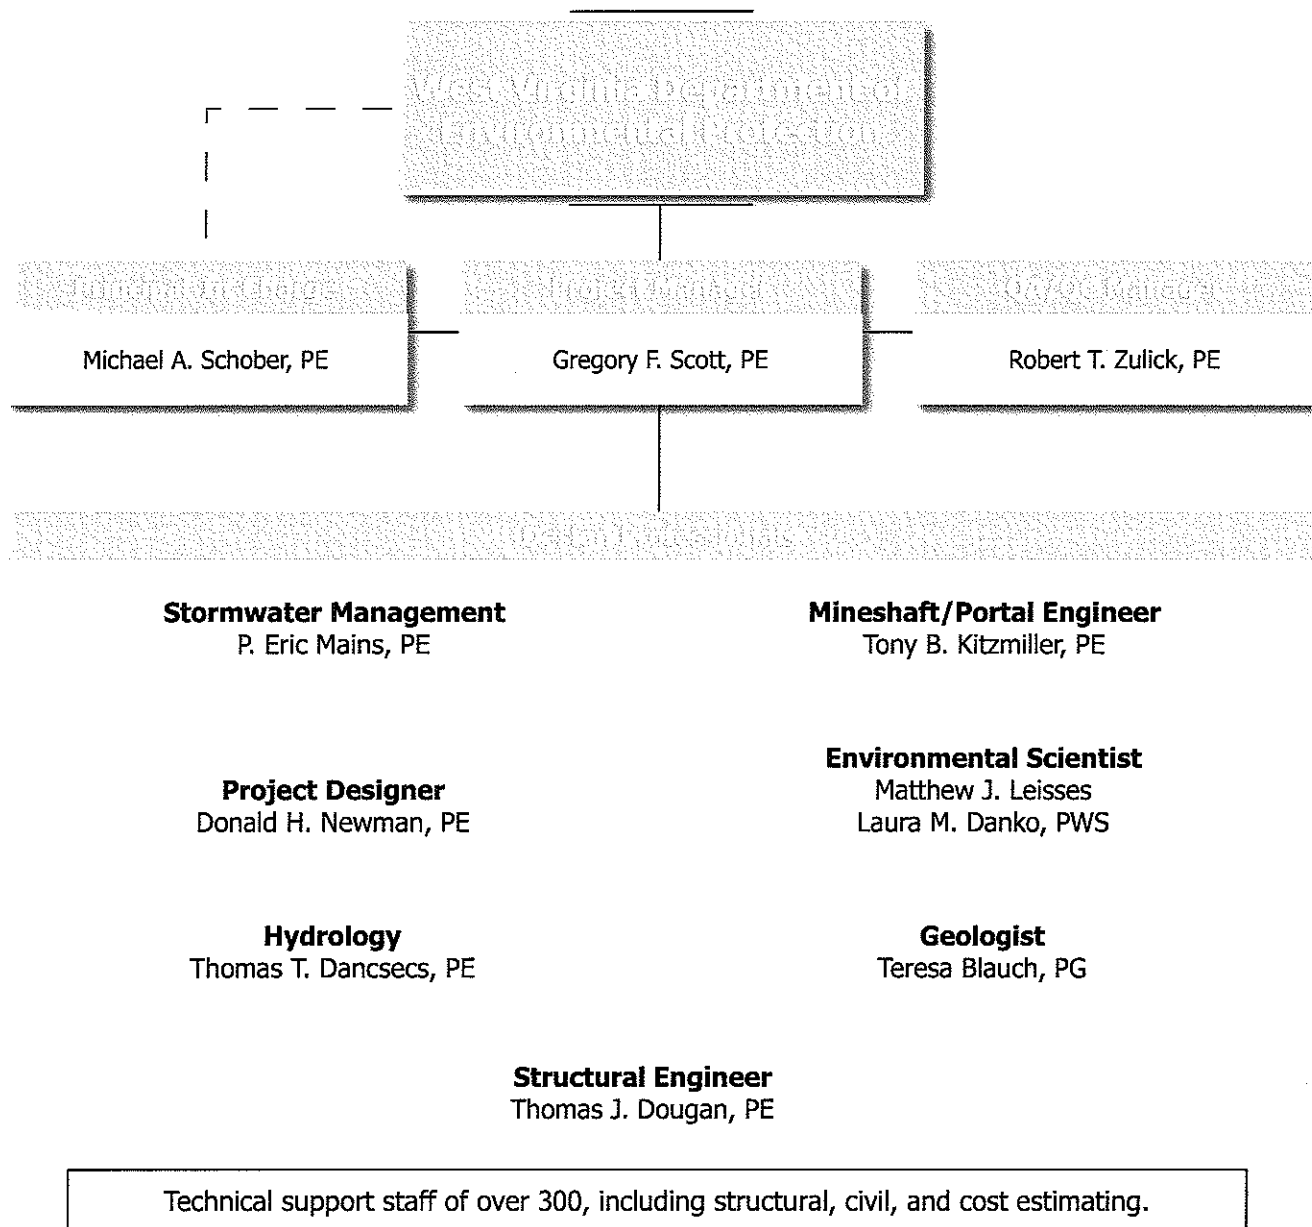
West Virginia Department of Environmental Protection

Principal In Charge
Michael A. Schober, PE

Project Manager
Gregory F. Scott, PE

QA/QC Manager
Robert T. Zulick, PE

Design Professionals

Stormwater Management
P. Eric Mains, PE

Mineshaft/Portal Engineer
Tony B. Kitzmiller, PE

Environmental Scientist
Matthew J. Leisses
Laura M. Danko, PWS

Project Designer
Donald H. Newman, PE

Hydrology
Thomas T. Dancsecs, PE

Geologist
Teresa Blauch, PG

Structural Engineer
Thomas J. Dougan, PE

Technical support staff of over 300, including structural, civil, and cost estimating.